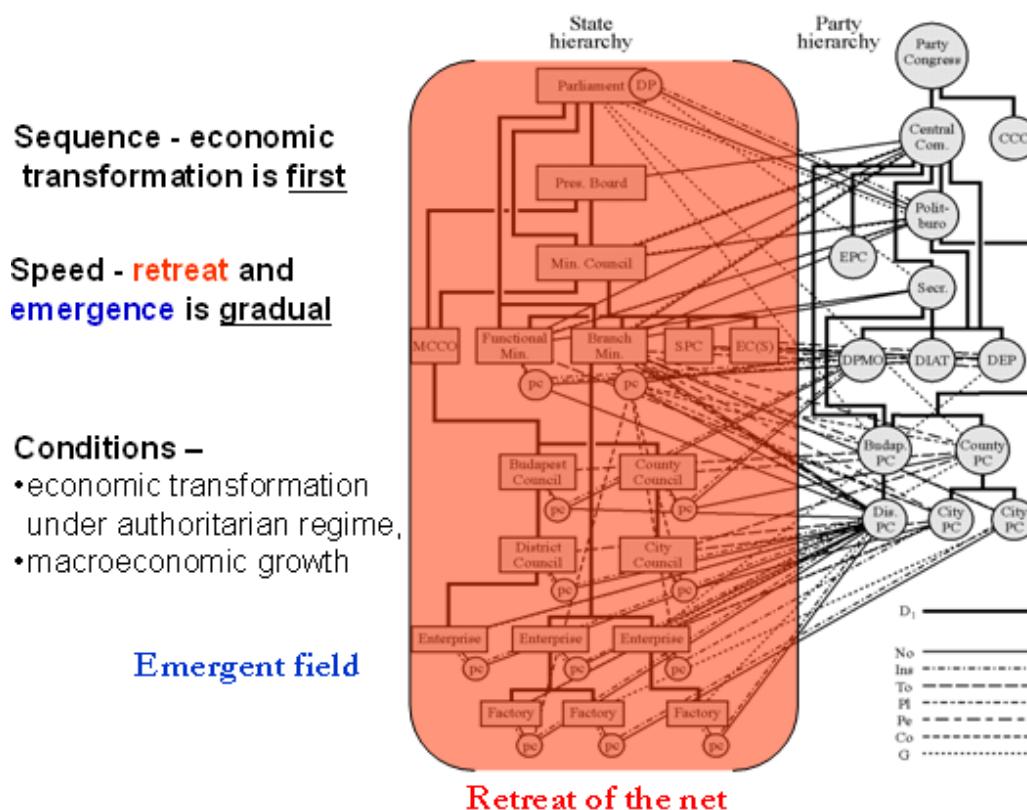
Sequence - economic transformation is first

Speed - retreat and emergence is gradual

Conditions –
•economic transformation under authoritarian regime,
•macroeconomic growth

Emergent field

State hierarchy

Party hierarchy

Parliament
DP
Pres. Board
Min. Council
MCCO
Functional Min.
Branch Min.
SPC
EC(S)
pc
pc
Budapest Council
County Council
pc
pc
District Council
City Council
pc
pc
Enterprise
Enterprise
Enterprise
pc
pc
pc
Factory
Factory
Factory
pc
pc
pc

Party Congress
Central Com.
CCC
Polit-buro
EPC
Secr.
DPMO
DIAT
DEP
Budap. PC
County PC
Dis. PC
City PC
City PC

$D_1$
No
Ins
To
Pl
Pe
Co
G

Retreat of the net